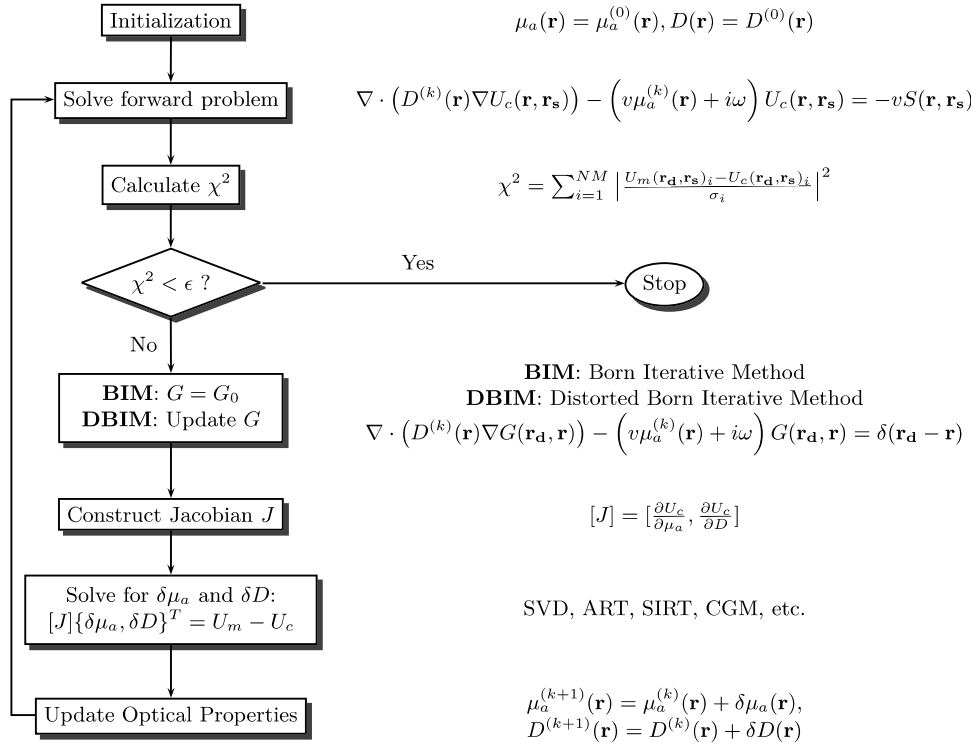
Initialization

$\mu_a(\mathbf{r}) = \mu_a^{(0)}(\mathbf{r}), D(\mathbf{r}) = D^{(0)}(\mathbf{r})$

Solve forward problem

$\nabla \cdot \left(D^{(k)}(\mathbf{r})\nabla U_c(\mathbf{r},\mathbf{r_s})\right) - \left(v\mu_a^{(k)}(\mathbf{r}) + i\omega\right) U_c(\mathbf{r},\mathbf{r_s}) = -vS(\mathbf{r},\mathbf{r_s})$

Calculate $\chi^2$

$\chi^2 = \sum_{i=1}^{NM} \left| \frac{U_m(\mathbf{r_d},\mathbf{r_s})_i - U_c(\mathbf{r_d},\mathbf{r_s})_i}{\sigma_i} \right|^2$

$\chi^2 < \epsilon$ ?

Yes

Stop

No

**BIM**: $G = G_0$
**DBIM**: Update $G$

**BIM**: Born Iterative Method
**DBIM**: Distorted Born Iterative Method

$\nabla \cdot \left(D^{(k)}(\mathbf{r})\nabla G(\mathbf{r_d},\mathbf{r})\right) - \left(v\mu_a^{(k)}(\mathbf{r}) + i\omega\right) G(\mathbf{r_d},\mathbf{r}) = \delta(\mathbf{r_d} - \mathbf{r})$

Construct Jacobian $J$

$[J] = [\frac{\partial U_c}{\partial \mu_a}, \frac{\partial U_c}{\partial D}]$

Solve for $\delta\mu_a$ and $\delta D$:
$[J]\{\delta\mu_a, \delta D\}^T = U_m - U_c$

SVD, ART, SIRT, CGM, etc.

Update Optical Properties

$\mu_a^{(k+1)}(\mathbf{r}) = \mu_a^{(k)}(\mathbf{r}) + \delta\mu_a(\mathbf{r}),$
$D^{(k+1)}(\mathbf{r}) = D^{(k)}(\mathbf{r}) + \delta D(\mathbf{r})$